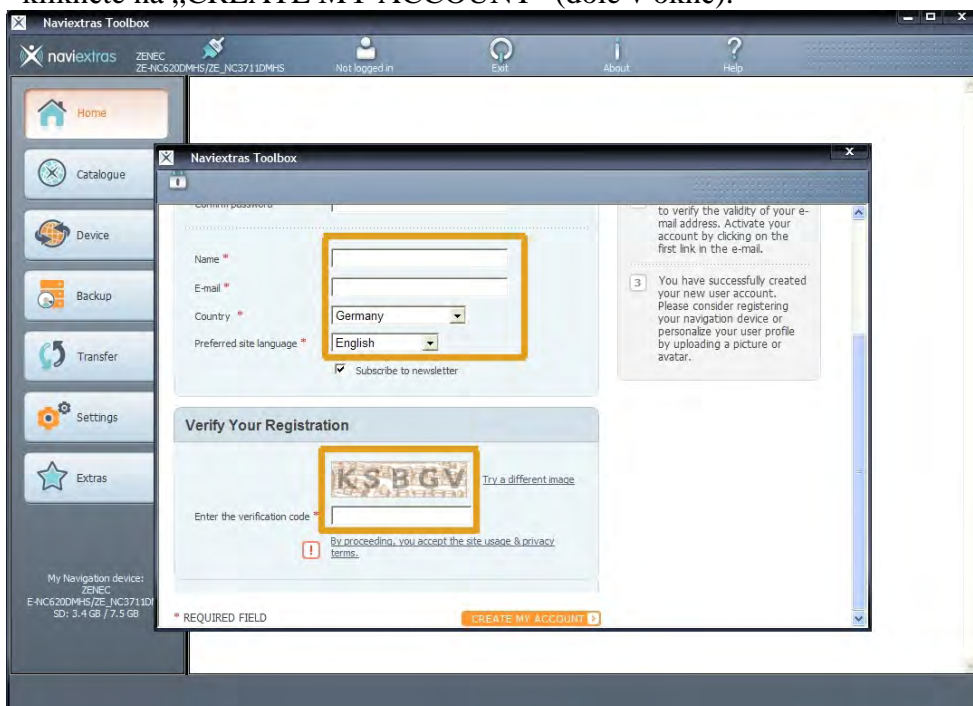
kliknete na „CREATE MY ACCOUNT" (dole v okně).

Naviextras Toolbox

naviextras ZENEC ZE-NC620DMHS/ZE_NC3711DMHS

Not logged in

Exit

About

Help

Home

Catalogue

Device

Backup

Transfer

Settings

Extras

My Navigation device: ZENEC E-NC620DMHS/ZE_NC3711D SD: 3.4 GB / 7.5 GB

Naviextras Toolbox

Confirm password

Name *

E-mail *

Country * Germany

Preferred site language * English

Subscribe to newsletter

to verify the validity of your e-mail address. Activate your account by clicking on the first link in the e-mail.

3 You have successfully created your new user account. Please consider registering your navigation device or personalize your user profile by uploading a picture or avatar.

Verify Your Registration

KSBGV

Try a different image

Enter the verification code *

By proceeding, you accept the site usage & privacy terms.

* REQUIRED FIELD

CREATE MY ACCOUNT